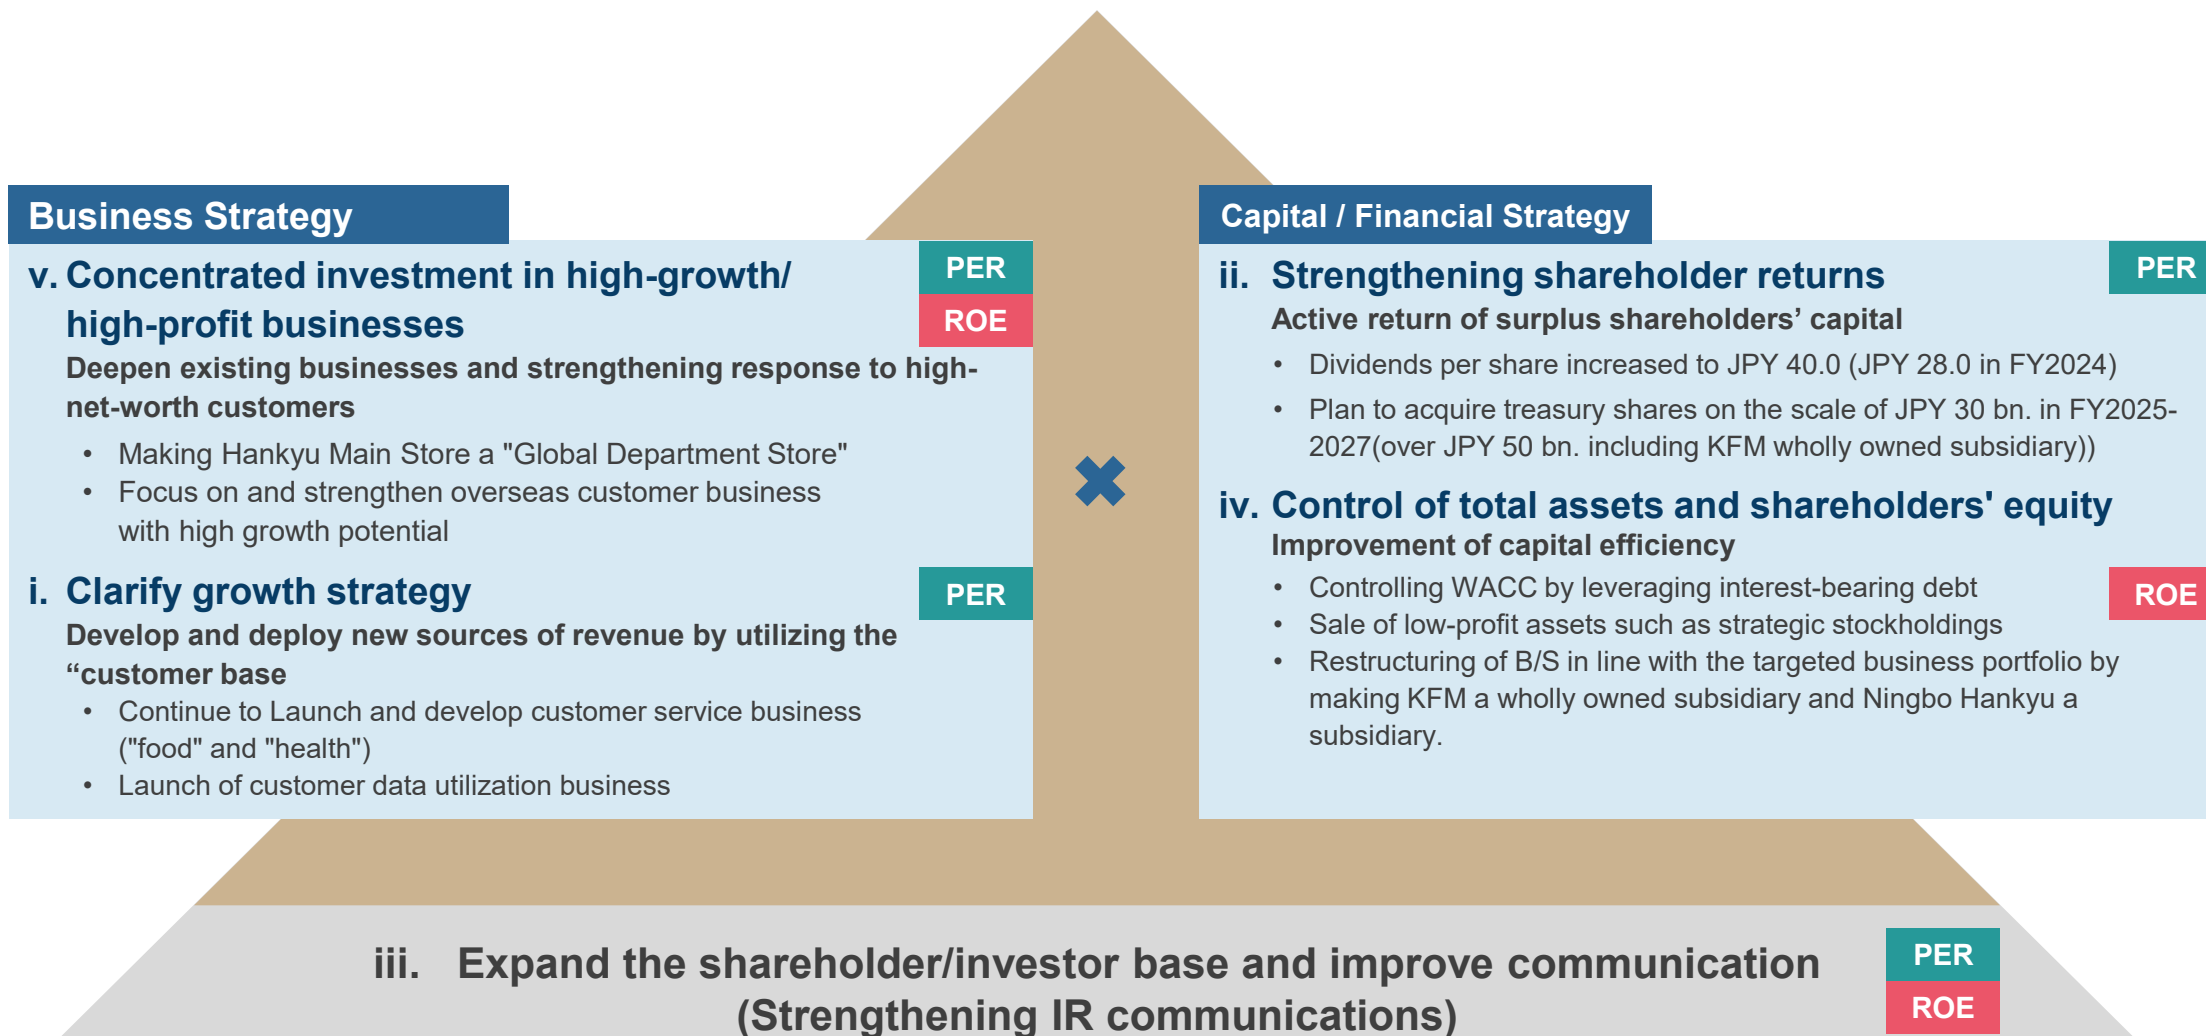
Business Strategy

v. Concentrated investment in high-growth/ high-profit businesses

PER
ROE

Deepen existing businesses and strengthening response to high-net-worth customers

- Making Hankyu Main Store a "Global Department Store"
- Focus on and strengthen overseas customer business with high growth potential

i. Clarify growth strategy

PER

Develop and deploy new sources of revenue by utilizing the “customer base

- Continue to Launch and develop customer service business ("food" and "health")
- Launch of customer data utilization business

✖

Capital / Financial Strategy

ii. Strengthening shareholder returns

PER

Active return of surplus shareholders’ capital

- Dividends per share increased to JPY 40.0 (JPY 28.0 in FY2024)
- Plan to acquire treasury shares on the scale of JPY 30 bn. in FY2025-2027(over JPY 50 bn. including KFM wholly owned subsidiary))

iv. Control of total assets and shareholders' equity

Improvement of capital efficiency

ROE

- Controlling WACC by leveraging interest-bearing debt
- Sale of low-profit assets such as strategic stockholdings
- Restructuring of B/S in line with the targeted business portfolio by making KFM a wholly owned subsidiary and Ningbo Hankyu a subsidiary.

iii. Expand the shareholder/investor base and improve communication (Strengthening IR communications)

PER
ROE